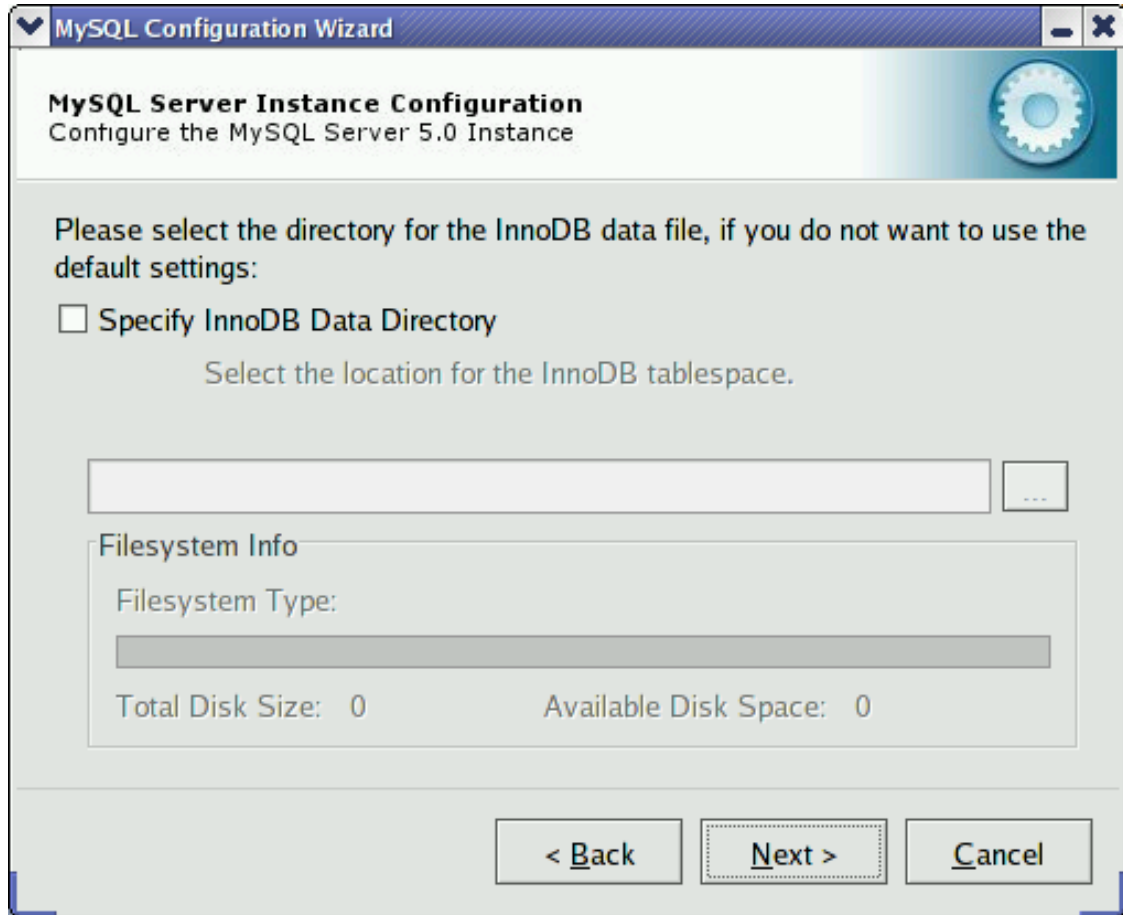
MySQL Configuration Wizard

MySQL Server Instance Configuration
Configure the MySQL Server 5.0 Instance

Please select the directory for the InnoDB data file, if you do not want to use the default settings:

Specify InnoDB Data Directory

Select the location for the InnoDB tablespace.

...

Filesystem Info

Filesystem Type:

Total Disk Size: 0

Available Disk Space: 0

< Back

Next >

Cancel